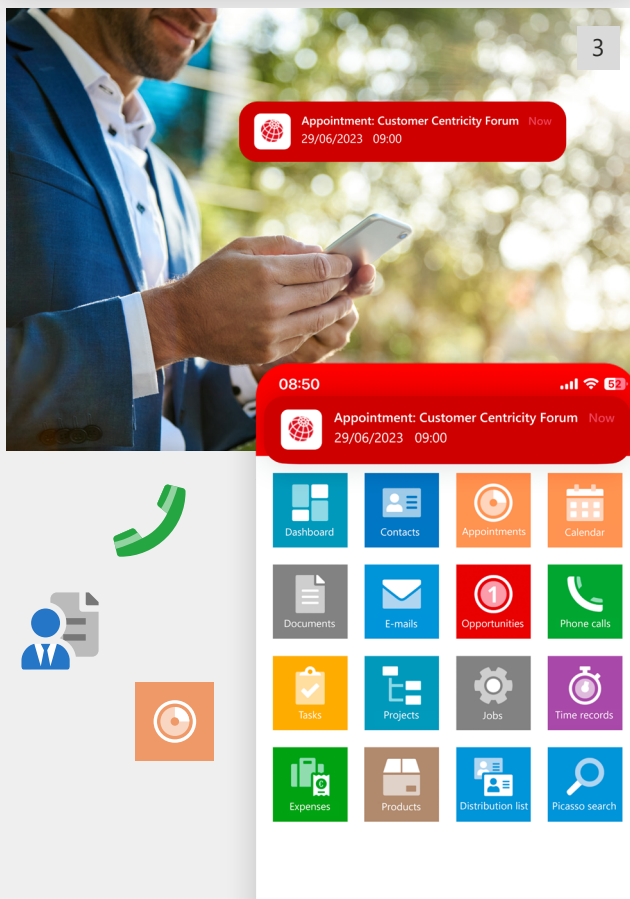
3

Appointment: Customer Centricity Forum Now
29/06/2023 09:00

08:50 52

Appointment: Customer Centricity Forum Now
29/06/2023 09:00

Dashboard
Contacts
Appointments
Calendar
Documents
E-mails
1
Opportunities
Phone calls
Tasks
Projects
Jobs
Time records
Expenses
Products
Distribution list
Picasso search